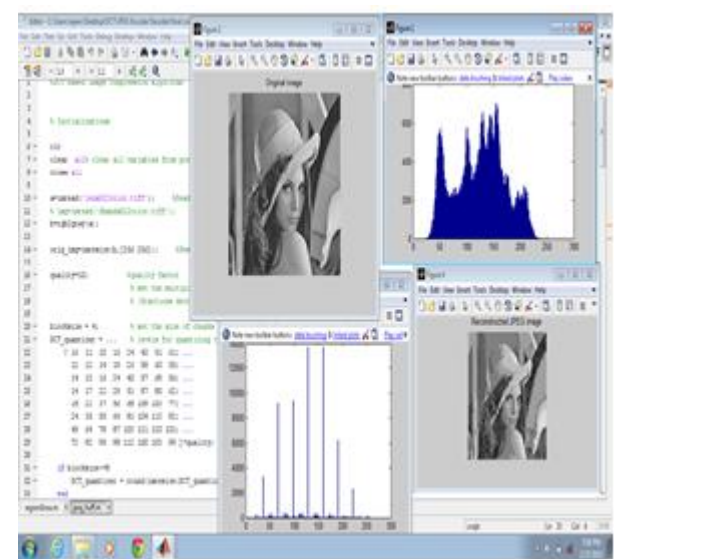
Editor - C:\Users\open\Desktop\DCT\JPEG\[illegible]

File Edit Text Go Cell Tools Debug Desktop Window Help

% Initializations

clc
clear all % clear all variables from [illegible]
close all

x=imread('lena512color.tiff');
% img=imread('Mandrill.tiff');
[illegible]

quality=50; %quality factor

blocksize = 8; % set the size of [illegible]
DCT_quantizer = ... % matrix for quantizing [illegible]
[ 16 11 10 16 24 40 51 61; ...
12 12 14 19 26 58 60 55; ...
14 13 16 24 40 57 69 56; ...
14 17 22 29 51 87 80 62; ...
18 22 37 56 68 109 103 77; ...
24 35 55 64 81 104 113 92; ...
49 64 78 87 103 121 120 101; ...
72 92 95 98 112 100 103 99 ]*quality;

if blocksize~=8
DCT_quantizer = round(imresize(DCT_quantizer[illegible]
end

Figure 1
File Edit View Insert Tools Desktop Window Help
Original image

Figure 2
File Edit View Insert Tools Desktop Window Help
Note new toolbar buttons: data brushing & linked plots Play video

Figure 3
File Edit View Insert Tools Desktop Window Help
Reconstructed JPEG image

Note new toolbar buttons: data brushing & linked plots Play video

0 50 100 150 200 250 300

script Ln 30 Col 4 OVR